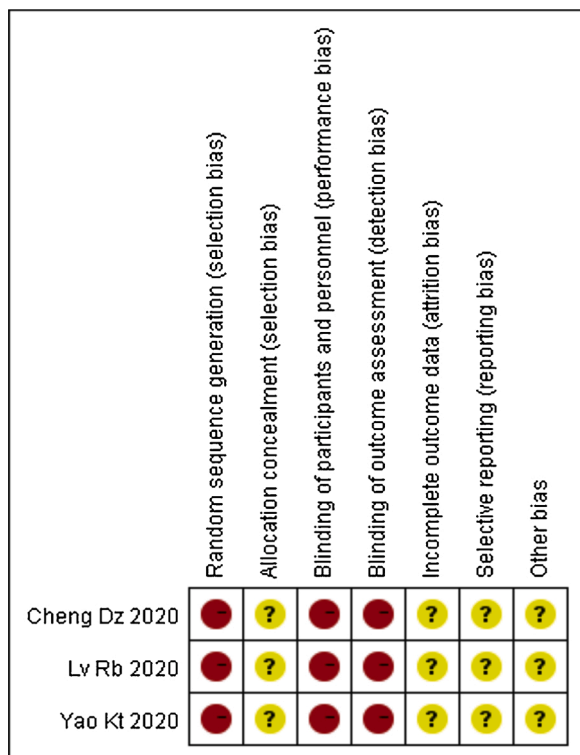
| | Random sequence generation (selection bias) | Allocation concealment (selection bias) | Blinding of participants and personnel (performance bias) | Blinding of outcome assessment (detection bias) | Incomplete outcome data (attrition bias) | Selective reporting (reporting bias) | Other bias |
|---|---|---|---|---|---|---|---|
| Cheng Dz 2020 | − | ? | − | − | ? | ? | ? |
| Lv Rb 2020 | − | ? | − | − | ? | ? | ? |
| Yao Kt 2020 | − | ? | − | − | ? | ? | ? |